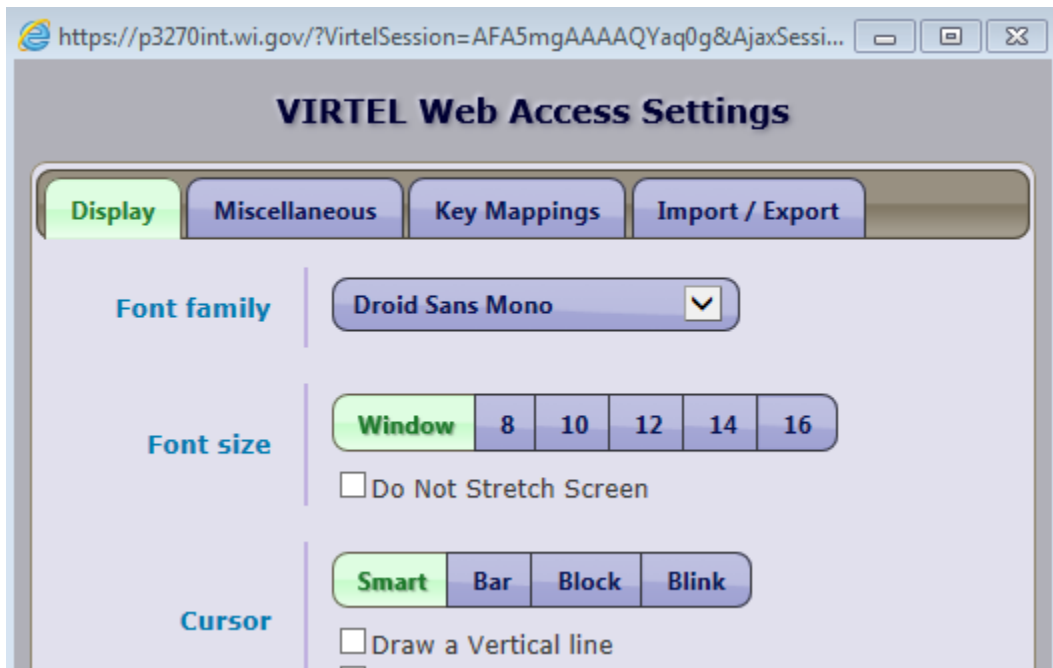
https://p3270int.wi.gov/?VirtelSession=AFA5mgAAAAQYaq0g&AjaxSessi...

VIRTEL Web Access Settings

Display | Miscellaneous | Key Mappings | Import / Export

Font family
Droid Sans Mono

Font size
Window 8 10 12 14 16
Do Not Stretch Screen

Cursor
Smart Bar Block Blink
Draw a Vertical line